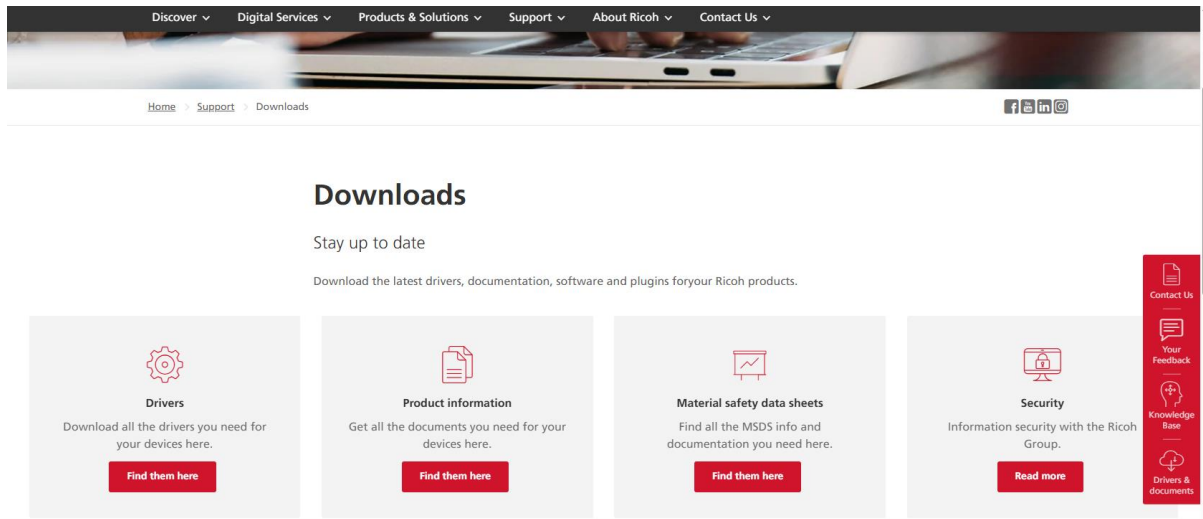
Discover ⌄ Digital Services ⌄ Products & Solutions ⌄ Support ⌄ About Ricoh ⌄ Contact Us ⌄

Home › Support › Downloads

# Downloads

Stay up to date

Download the latest drivers, documentation, software and plugins foryour Ricoh products.

Drivers
Download all the drivers you need for your devices here.
Find them here

Product information
Get all the documents you need for your devices here.
Find them here

Material safety data sheets
Find all the MSDS info and documentation you need here.
Find them here

Security
Information security with the Ricoh Group.
Read more

Contact Us
Your Feedback
Knowledge Base
Drivers & documents